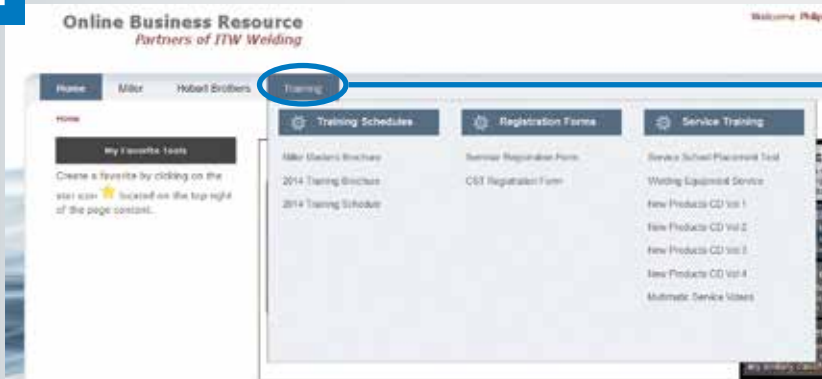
Online Business Resource
Partners of ITW Welding

Welcome Phil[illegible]

Home Miller Hobart Brothers Training

Home

My Favorite Tools

Create a favorite by clicking on the star icon located on the top right of the page content.

Training Schedules

Miller Masters Brochure

2014 Training Brochure

2014 Training Schedule

Registration Forms

Seminar Registration Form

CST Registration Form

Service Training

Service School Placement Test

Welding Equipment Service

New Products CD Vol 1

New Products CD Vol 2

New Products CD Vol 3

New Products CD Vol 4

Multimatic Service Videos